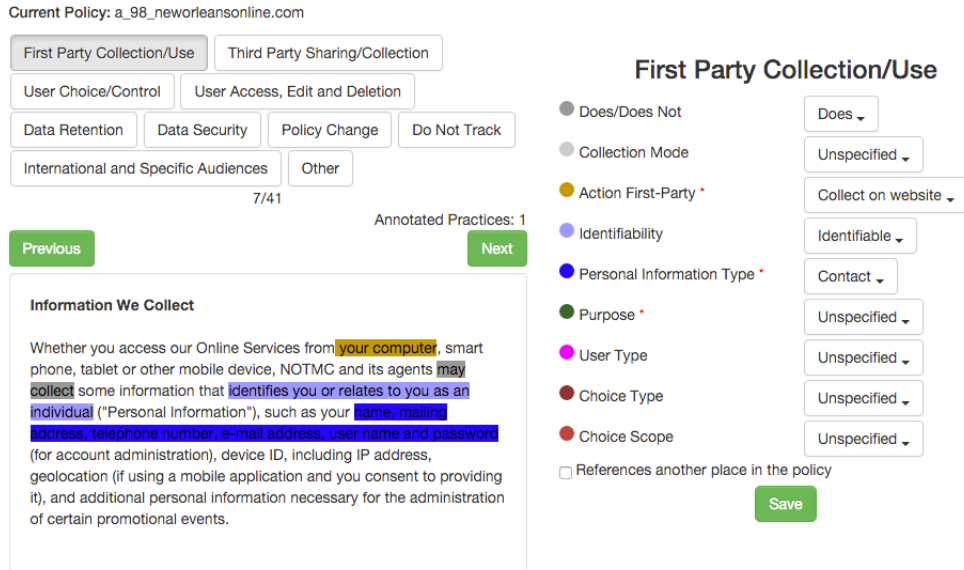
Current Policy: a_98_neworleansonline.com

First Party Collection/Use
Third Party Sharing/Collection
User Choice/Control
User Access, Edit and Deletion
Data Retention
Data Security
Policy Change
Do Not Track
International and Specific Audiences
Other

7/41

Annotated Practices: 1

Previous
Next

Information We Collect

Whether you access our Online Services from your computer, smart phone, tablet or other mobile device, NOTMC and its agents may collect some information that identifies you or relates to you as an individual ("Personal Information"), such as your name, mailing address, telephone number, e-mail address, user name and password (for account administration), device ID, including IP address, geolocation (if using a mobile application and you consent to providing it), and additional personal information necessary for the administration of certain promotional events.

First Party Collection/Use

Does/Does Not — Does
Collection Mode — Unspecified
Action First-Party * — Collect on website
Identifiability — Identifiable
Personal Information Type * — Contact
Purpose * — Unspecified
User Type — Unspecified
Choice Type — Unspecified
Choice Scope — Unspecified

References another place in the policy

Save